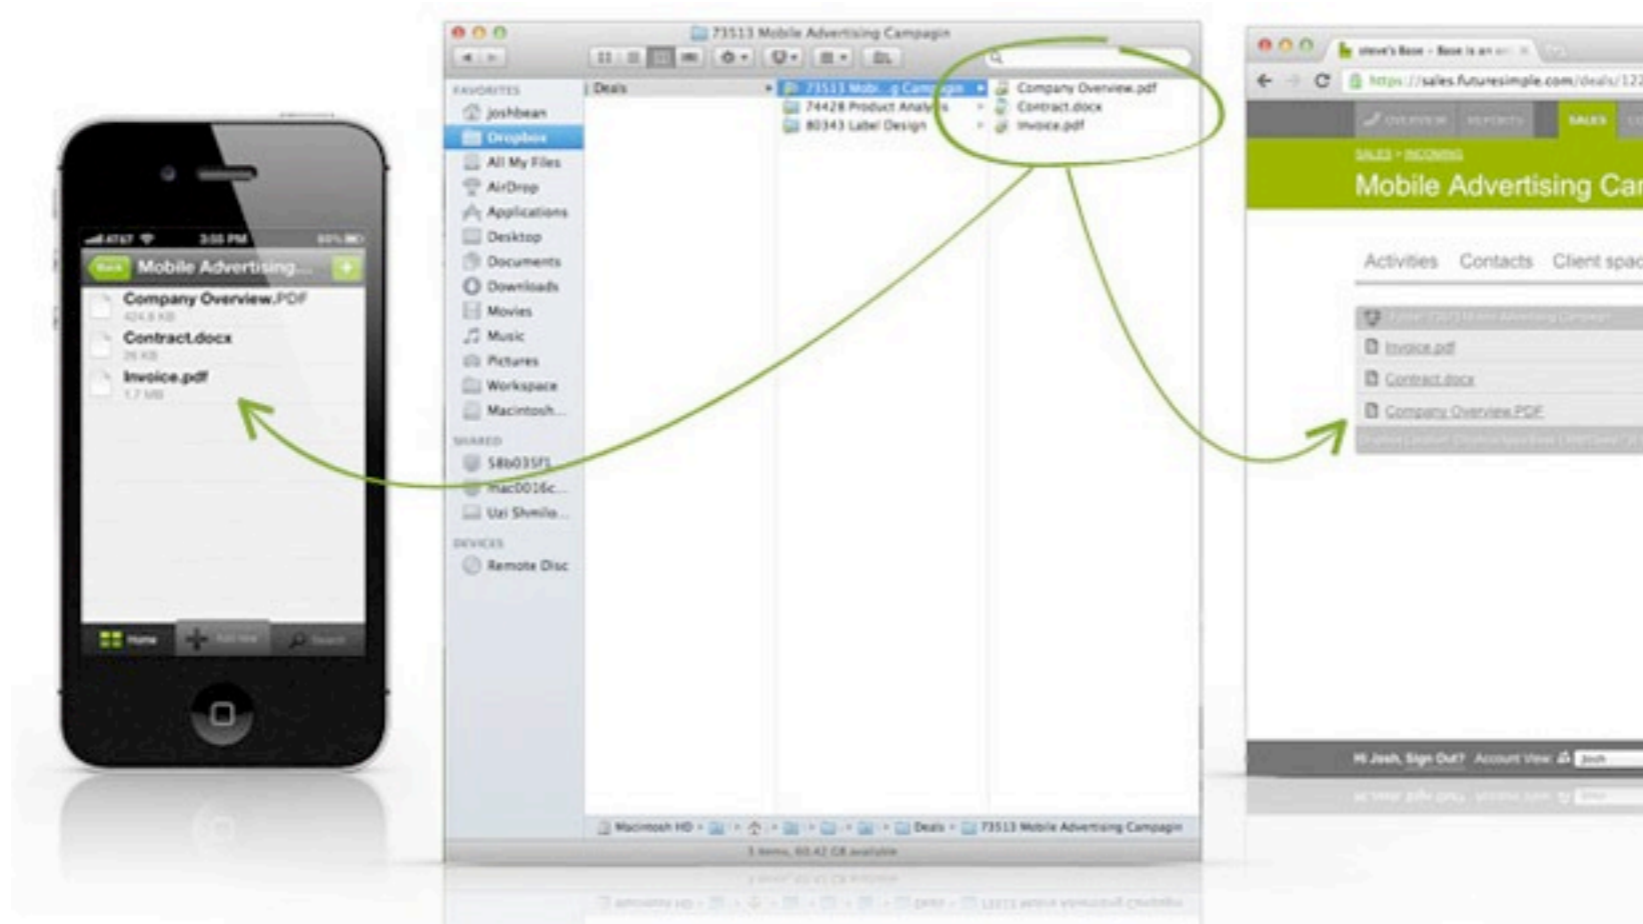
AT&T 3:55 PM 60%

Back Mobile Advertising...

Company Overview.PDF
424.6 KB

Contract.docx
26 KB

Invoice.pdf
1.7 MB

Home Add New Search

73513 Mobile Advertising Campagin

FAVORITES
joshbean
Dropbox
All My Files
AirDrop
Applications
Desktop
Documents
Downloads
Movies
Music
Pictures
Workspace
Macintosh...

SHARED
58b035f1
mac0016c...
Uzi Shmilo...

DEVICES
Remote Disc

Deals
73513 Mobi...g Campaign
74428 Product Analysis
80343 Label Design

Company Overview.pdf
Contract.docx
Invoice.pdf

Macintosh HD > Deals > 73513 Mobile Advertising Campagin

3 items, 60.42 GB available

steve's Base – Base is an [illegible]

https://sales.futuresimple.com/deals/123

OVERVIEW REPORTS SALES

SALES > INCOMING

Mobile Advertising Car

Activities Contacts Client spac

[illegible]

Invoice.pdf

Contract.docx

Company Overview.PDF

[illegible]

Hi Josh, Sign Out? Account View: Josh